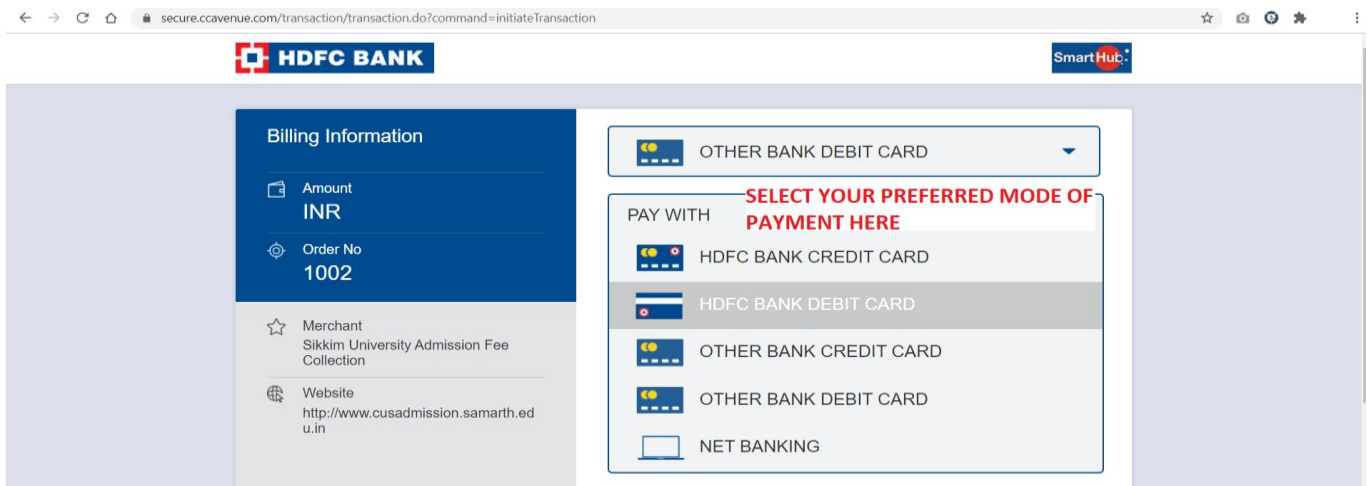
secure.ccavenue.com/transaction/transaction.do?command=initiateTransaction

HDFC BANK

SmartHub

Billing Information

Amount
INR

Order No
1002

Merchant
Sikkim University Admission Fee Collection

Website
http://www.cusadmission.samarth.edu.in

OTHER BANK DEBIT CARD

PAY WITH

SELECT YOUR PREFERRED MODE OF PAYMENT HERE

HDFC BANK CREDIT CARD

HDFC BANK DEBIT CARD

OTHER BANK CREDIT CARD

OTHER BANK DEBIT CARD

NET BANKING